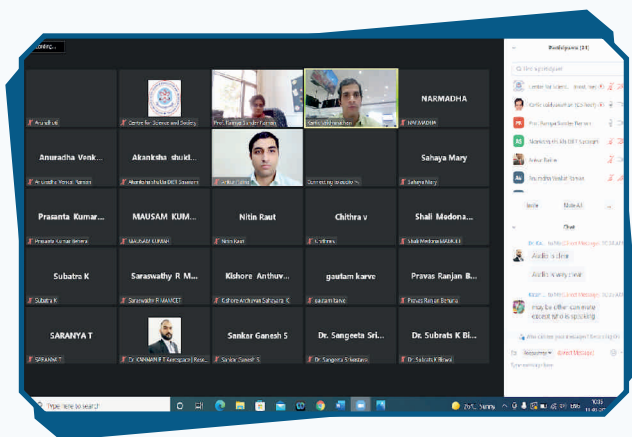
Participants (31)

Anuradha Venk...
Akanksha shukl...
Sahaya Mary
Prasanta Kumar...
MAUSAM KUM...
Nitin Raut
Chithra v
Shali Medona...
Subatra K
Saraswathy R M...
Kishore Anthuv...
gautam karve
Pravas Ranjan B...
SARANYA T
Sankar Ganesh S
Dr. Sangeeta Sri...
Dr. Subrata K Bi...
NARMADHA

Centre for Science and Society
Prof. Ramya Sundar Rajeev
Nitin Raut
Subatra K
Saraswathy R MANCET
Kishore Anthuvan Sahayaraj K
gautam karve
Pravas Ranjan Behera
SARANYA T
Sankar Ganesh S
Dr. Sangeeta Srivastava
Dr. Subrata K Biswal
Sahaya Mary
Prasanta Kumar Behera
MAUSAM KUMAR
Chithra v
NARMADHA

Invite
Mute All
Chat
Audio is clear
Audio is very clear
May be other can mute except sir who is speaking
Type message here
Everyone
Direct Message

Type here to search
29°C Sunny